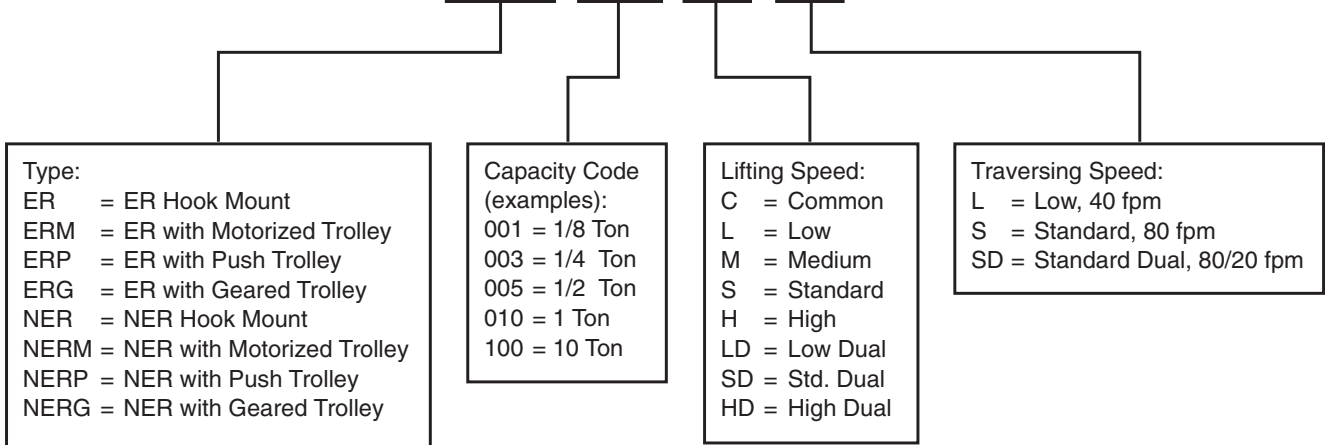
Type:
ER = ER Hook Mount
ERM = ER with Motorized Trolley
ERP = ER with Push Trolley
ERG = ER with Geared Trolley
NER = NER Hook Mount
NERM = NER with Motorized Trolley
NERP = NER with Push Trolley
NERG = NER with Geared Trolley

Capacity Code (examples):
001 = 1/8 Ton
003 = 1/4 Ton
005 = 1/2 Ton
010 = 1 Ton
100 = 10 Ton

Lifting Speed:
C = Common
L = Low
M = Medium
S = Standard
H = High
LD = Low Dual
SD = Std. Dual
HD = High Dual

Traversing Speed:
L = Low, 40 fpm
S = Standard, 80 fpm
SD = Standard Dual, 80/20 fpm